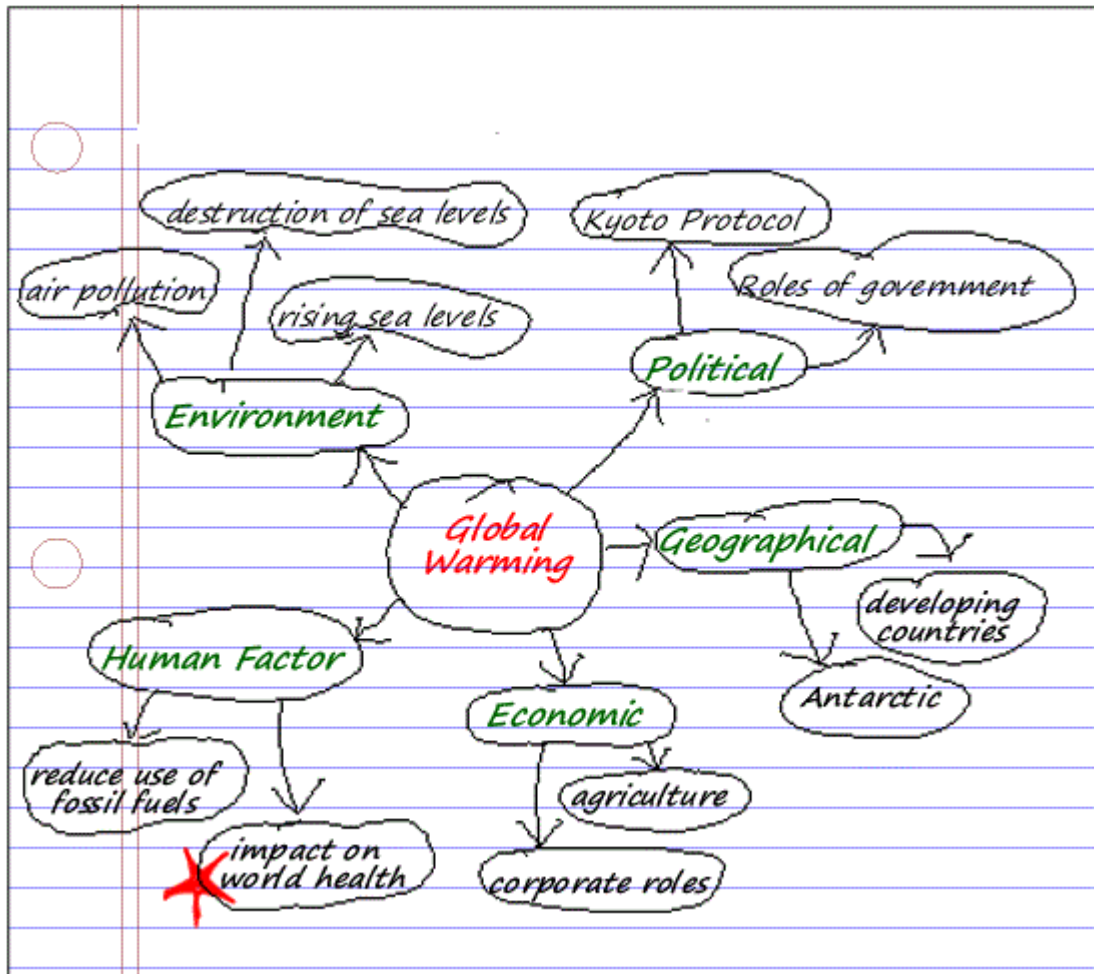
destruction of sea levels

air pollution

rising sea levels

Environment

Kyoto Protocol

Roles of govemment

Political

Global Warming

Geographical

developing countries

Antarctic

Human Factor

reduce use of fossil fuels

impact on world health

Economic

agriculture

corporate roles